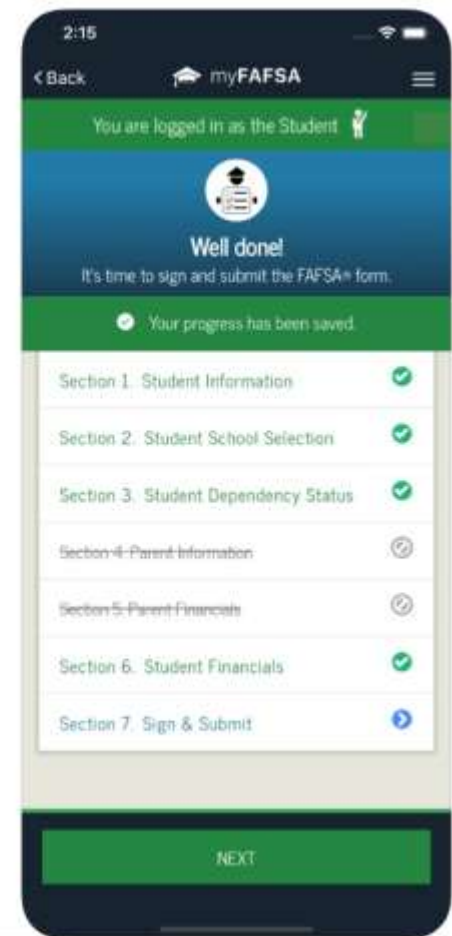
2:15

< Back myFAFSA

You are logged in as the Student

Well done!
It's time to sign and submit the FAFSA® form.

Your progress has been saved.

Section 1. Student Information

Section 2. Student School Selection

Section 3. Student Dependency Status

~~Section 4. Parent Information~~

~~Section 5. Parent Financials~~

Section 6. Student Financials

Section 7. Sign & Submit

NEXT